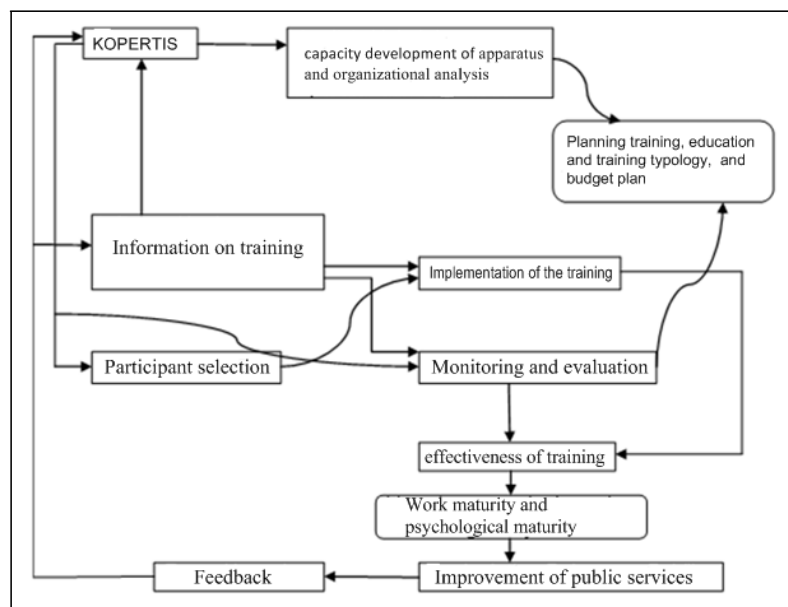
KOPERTIS

capacity development of apparatus and organizational analysis

Planning training, education and training typology, and budget plan

Information on training

Implementation of the training

Participant selection

Monitoring and evaluation

effectiveness of training

Work maturity and psychological maturity

Feedback

Improvement of public services